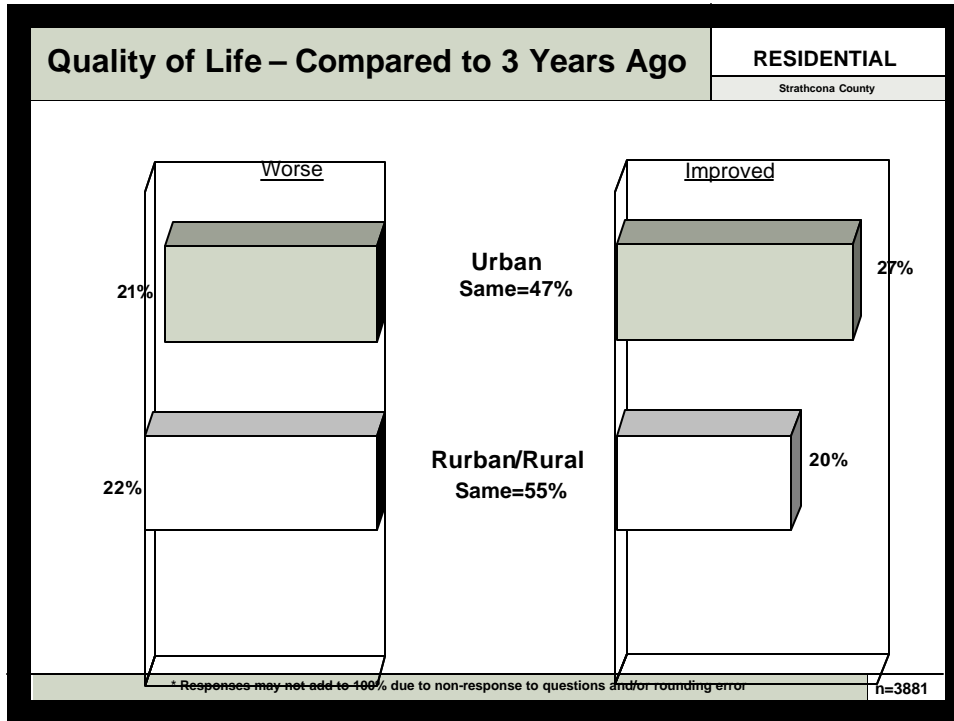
Quality of Life – Compared to 3 Years Ago

RESIDENTIAL

Strathcona County

Worse

Improved

21%

Urban
Same=47%

27%

22%

Rurban/Rural
Same=55%

20%

* Responses may not add to 100% due to non-response to questions and/or rounding error

n=3881